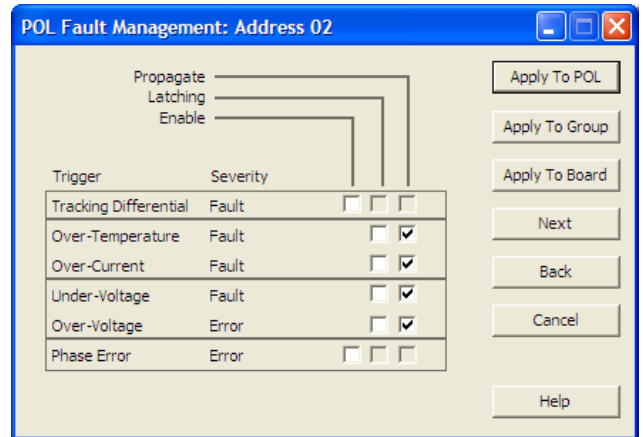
POL Fault Management: Address 02

Propagate
Latching
Enable

| Trigger | Severity |
|---|---|
| Tracking Differential | Fault |
| Over-Temperature | Fault |
| Over-Current | Fault |
| Under-Voltage | Fault |
| Over-Voltage | Error |
| Phase Error | Error |

Apply To POL
Apply To Group
Apply To Board
Next
Back
Cancel
Help